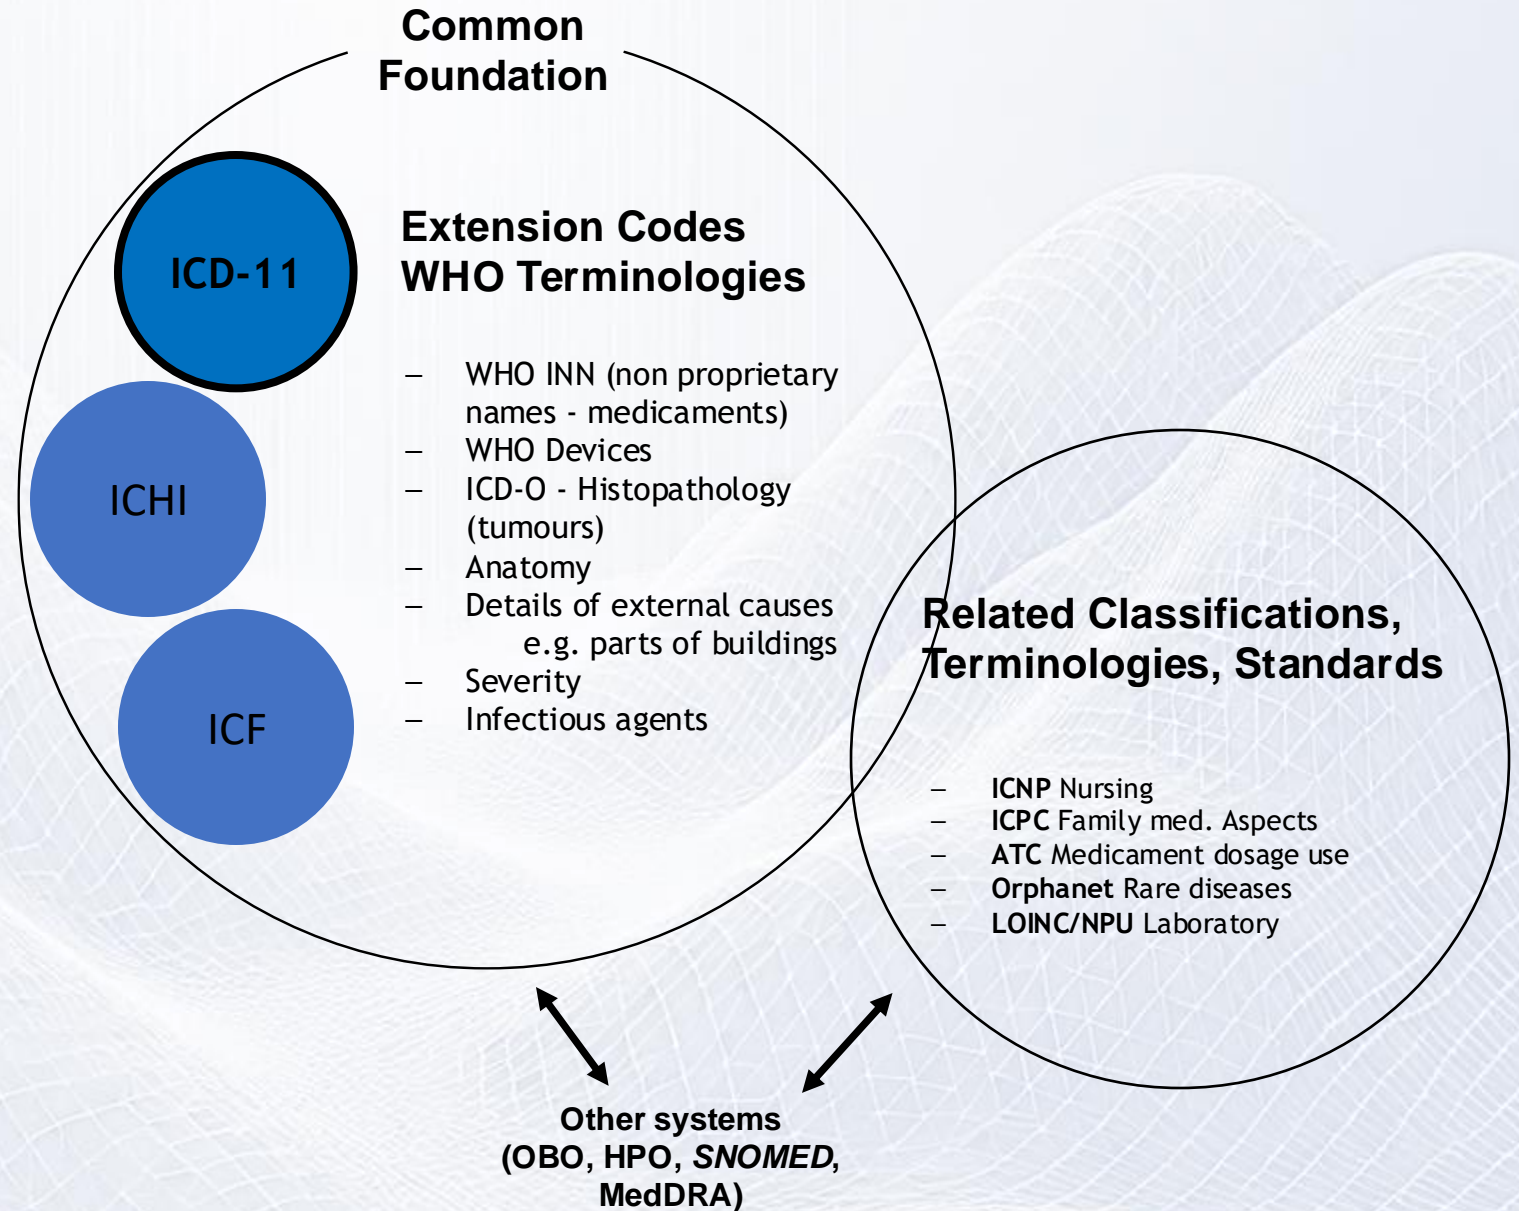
Common Foundation

ICD-11

ICHI

ICF

Extension Codes
WHO Terminologies

– WHO INN (non proprietary names - medicaments)
– WHO Devices
– ICD-O - Histopathology (tumours)
– Anatomy
– Details of external causes e.g. parts of buildings
– Severity
– Infectious agents

Related Classifications, Terminologies, Standards

– ICNP Nursing
– ICPC Family med. Aspects
– ATC Medicament dosage use
– Orphanet Rare diseases
– LOINC/NPU Laboratory

Other systems
(OBO, HPO, SNOMED, MedDRA)